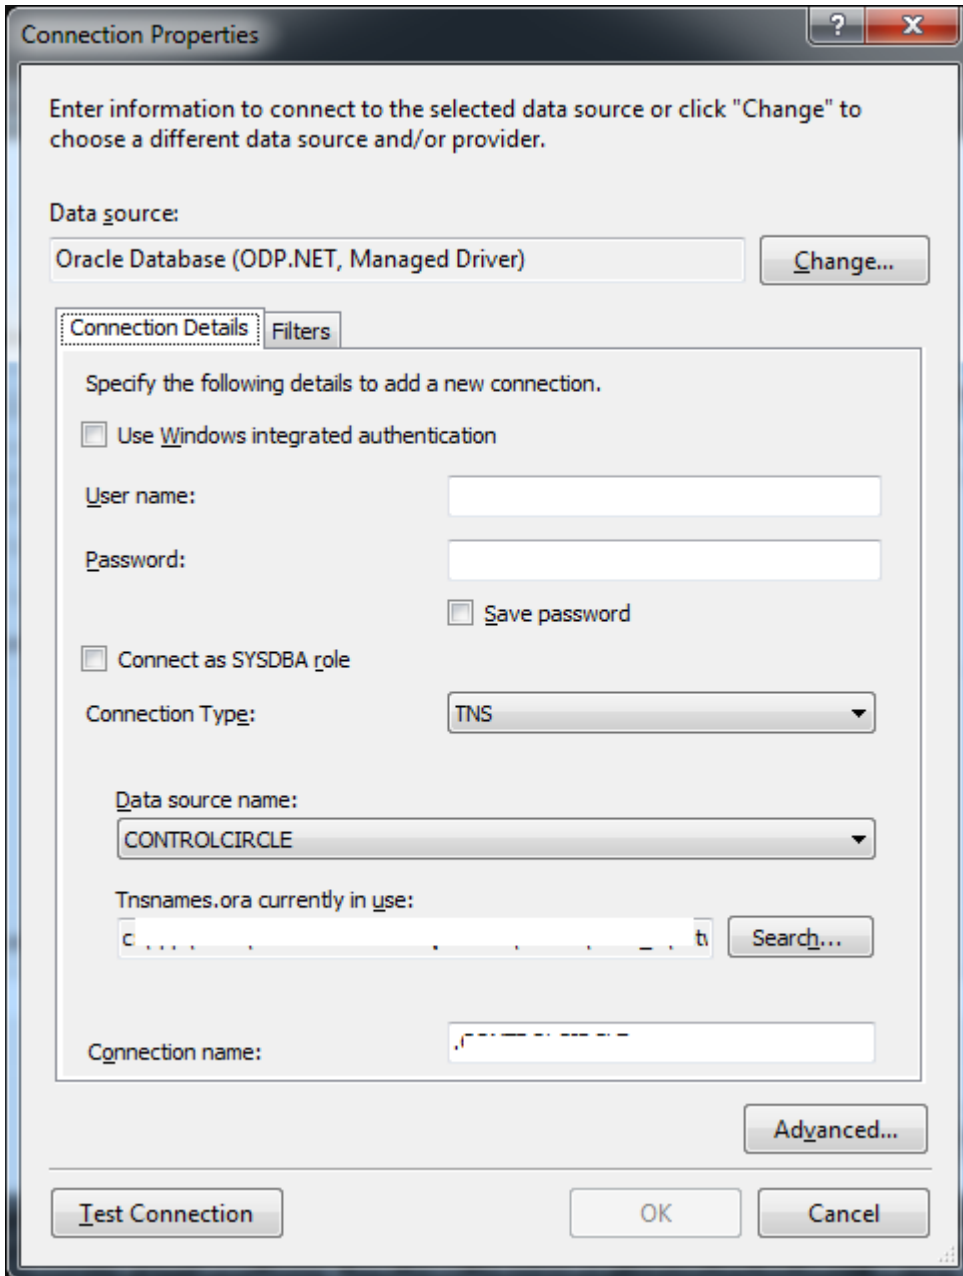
Connection Properties

?

X

Enter information to connect to the selected data source or click "Change" to choose a different data source and/or provider.

Data source:

Oracle Database (ODP.NET, Managed Driver)

Change...

Connection Details

Filters

Specify the following details to add a new connection.

Use Windows integrated authentication

User name:

Password:

Save password

Connect as SYSDBA role

Connection Type:

TNS

Data source name:

CONTROLCIRCLE

Tnsnames.ora currently in use:

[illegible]

Search...

Connection name:

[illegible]

Advanced...

Test Connection

OK

Cancel